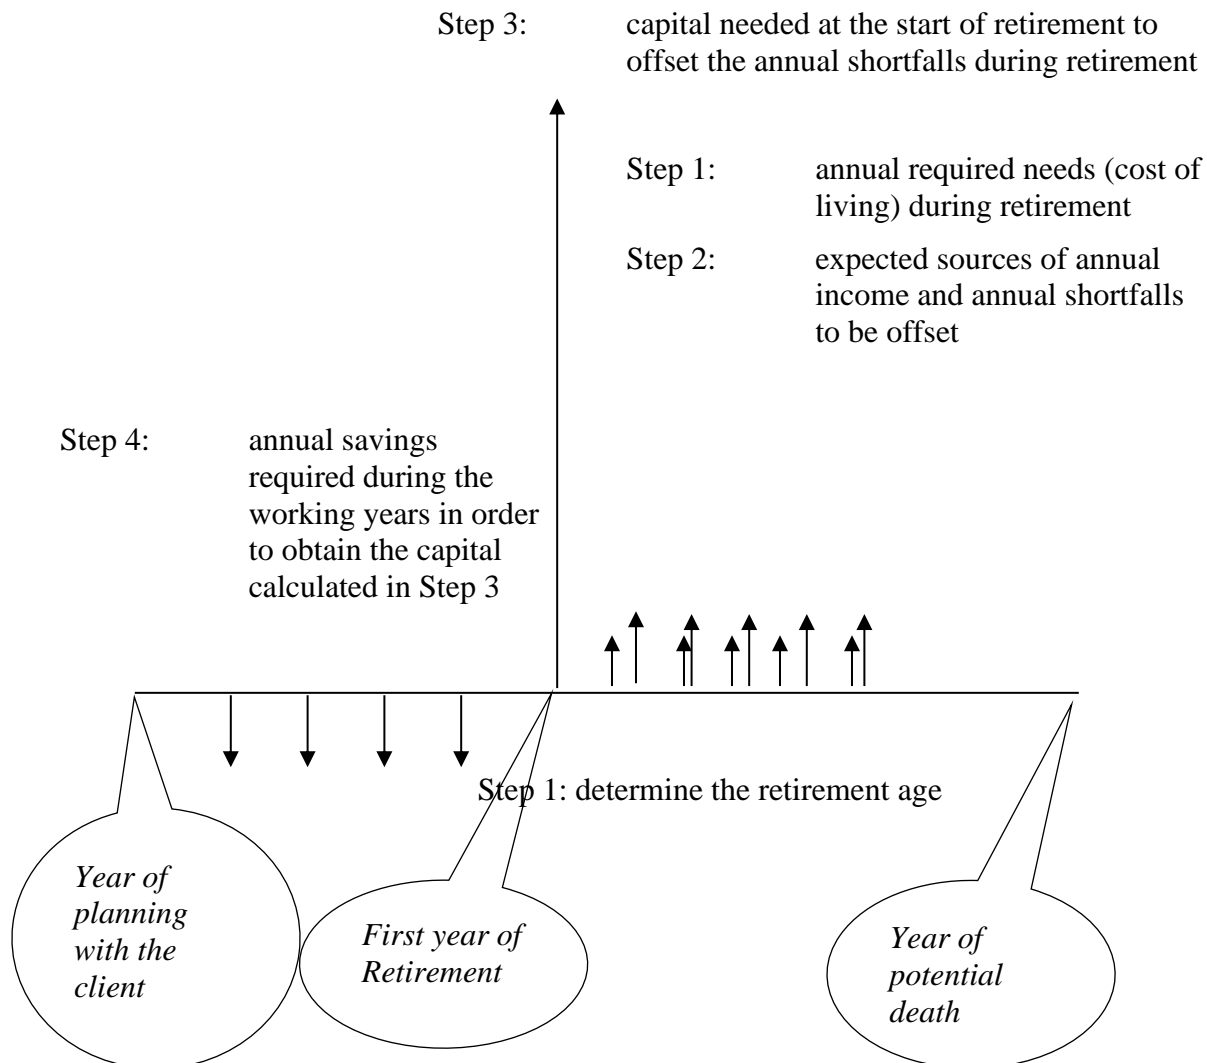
Step 3: capital needed at the start of retirement to offset the annual shortfalls during retirement

Step 1: annual required needs (cost of living) during retirement

Step 2: expected sources of annual income and annual shortfalls to be offset

Step 4: annual savings required during the working years in order to obtain the capital calculated in Step 3

Step 1: determine the retirement age

Year of planning with the client

First year of Retirement

Year of potential death